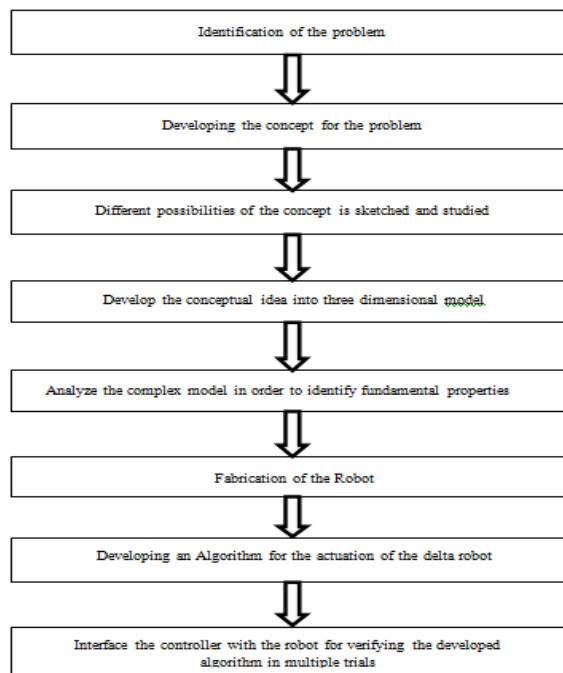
Identification of the problem

Developing the concept for the problem

Different possibilities of the concept is sketched and studied

Develop the conceptual idea into three dimensional model

Analyze the complex model in order to identify fundamental properties

Fabrication of the Robot

Developing an Algorithm for the actuation of the delta robot

Interface the controller with the robot for verifying the developed algorithm in multiple trials